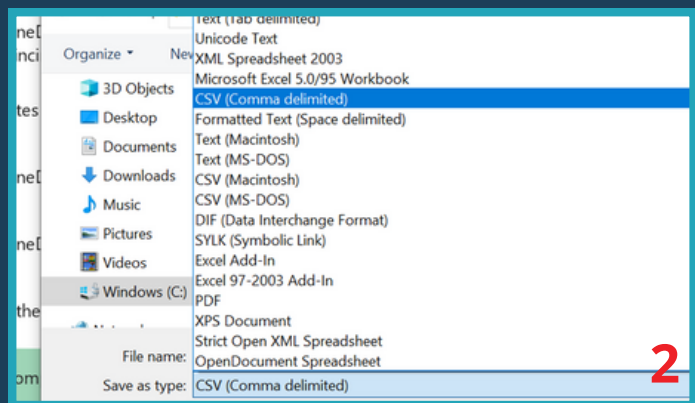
ne[
nci
tes
ne[
ne[
the
om

Organize ▾
Ne

3D Objects
Desktop
Documents
Downloads
Music
Pictures
Videos
Windows (C:)

Text (Tab delimited)
Unicode Text
XML Spreadsheet 2003
Microsoft Excel 5.0/95 Workbook
CSV (Comma delimited)
Formatted Text (Space delimited)
Text (Macintosh)
Text (MS-DOS)
CSV (Macintosh)
CSV (MS-DOS)
DIF (Data Interchange Format)
SYLK (Symbolic Link)
Excel Add-In
Excel 97-2003 Add-In
PDF
XPS Document
Strict Open XML Spreadsheet
OpenDocument Spreadsheet

File name:
Save as type: CSV (Comma delimited)

2